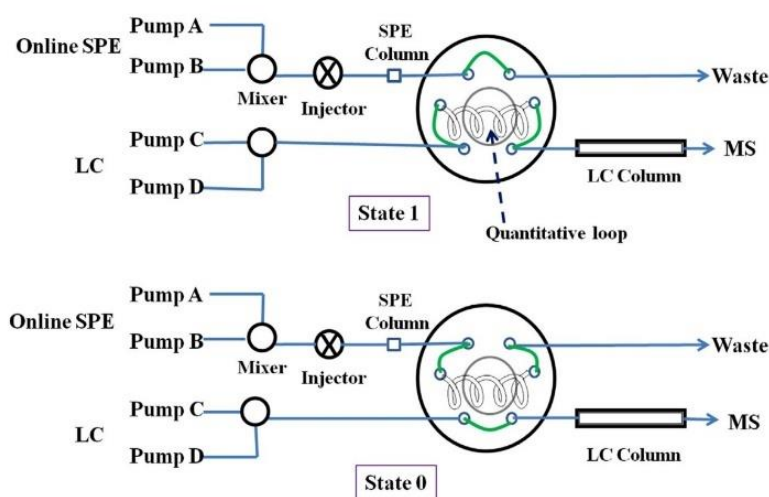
Pump A
Online SPE
Pump B
Mixer
Injector
SPE Column
Waste
Pump C
LC
Pump D
LC Column
MS
State 1
Quantitative loop

Pump A
Online SPE
Pump B
Mixer
Injector
SPE Column
Waste
Pump C
LC
Pump D
LC Column
MS
State 0